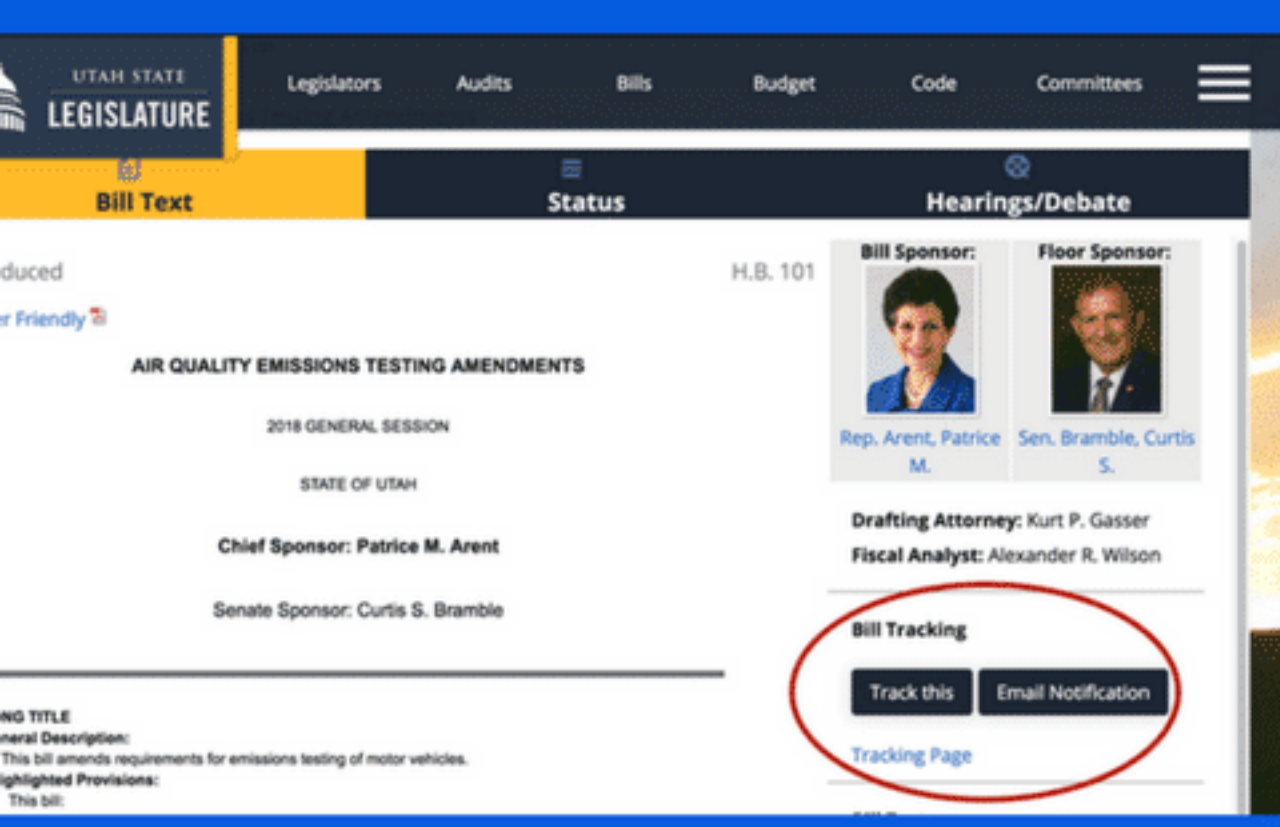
UTAH STATE
LEGISLATURE

Legislators Audits Bills Budget Code Committees

Bill Text
Status
Hearings/Debate

duced
H.B. 101

er Friendly

AIR QUALITY EMISSIONS TESTING AMENDMENTS

2018 GENERAL SESSION

STATE OF UTAH

Chief Sponsor: Patrice M. Arent

Senate Sponsor: Curtis S. Bramble

NG TITLE
neral Description:
This bill amends requirements for emissions testing of motor vehicles.
ighlighted Provisions:
This bill:

Bill Sponsor:
Rep. Arent, Patrice M.

Floor Sponsor:
Sen. Bramble, Curtis S.

Drafting Attorney: Kurt P. Gasser
Fiscal Analyst: Alexander R. Wilson

Bill Tracking
Track this
Email Notification
Tracking Page